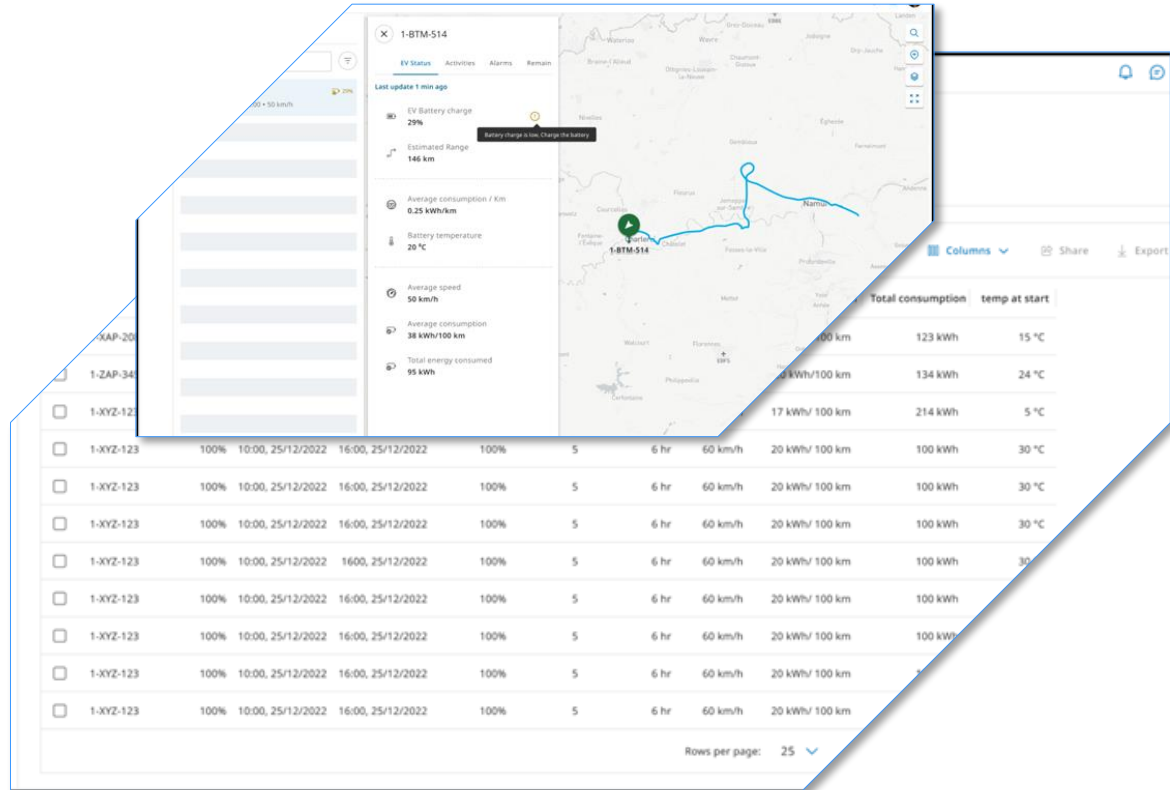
1-BTM-514

EV Status Activities Alarms Remain

Last update 1 min ago

EV Battery charge
29%

Battery charge is low. Charge the battery.

Estimated Range
146 km

Average consumption / Km
0.25 kWh/km

Battery temperature
20 °C

Average speed
50 km/h

Average consumption
38 kWh/100 km

Total energy consumed
95 kWh

29%
00 • 50 km/h

1-BTM-514

Columns Share Export

| | | | | | | | | | | Total consumption | temp at start |
|---|---|---|---|---|---|---|---|---|---|---|---|
| | 1-XAP-20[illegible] | | | | | | | | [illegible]00 km | 123 kWh | 15 °C |
| | 1-ZAP-34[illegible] | | | | | | | | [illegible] kWh/100 km | 134 kWh | 24 °C |
| | 1-XYZ-123 | | | | | | | | 17 kWh/ 100 km | 214 kWh | 5 °C |
| | 1-XYZ-123 | 100% | 10:00, 25/12/2022 | 16:00, 25/12/2022 | 100% | 5 | 6 hr | 60 km/h | 20 kWh/ 100 km | 100 kWh | 30 °C |
| | 1-XYZ-123 | 100% | 10:00, 25/12/2022 | 16:00, 25/12/2022 | 100% | 5 | 6 hr | 60 km/h | 20 kWh/ 100 km | 100 kWh | 30 °C |
| | 1-XYZ-123 | 100% | 10:00, 25/12/2022 | 16:00, 25/12/2022 | 100% | 5 | 6 hr | 60 km/h | 20 kWh/ 100 km | 100 kWh | 30 °C |
| | 1-XYZ-123 | 100% | 10:00, 25/12/2022 | 1600, 25/12/2022 | 100% | 5 | 6 hr | 60 km/h | 20 kWh/ 100 km | 100 kWh | 30 |
| | 1-XYZ-123 | 100% | 10:00, 25/12/2022 | 16:00, 25/12/2022 | 100% | 5 | 6 hr | 60 km/h | 20 kWh/ 100 km | 100 kWh | |
| | 1-XYZ-123 | 100% | 10:00, 25/12/2022 | 16:00, 25/12/2022 | 100% | 5 | 6 hr | 60 km/h | 20 kWh/ 100 km | 100 kWh | |
| | 1-XYZ-123 | 100% | 10:00, 25/12/2022 | 16:00, 25/12/2022 | 100% | 5 | 6 hr | 60 km/h | 20 kWh/ 100 km | | |
| | 1-XYZ-123 | 100% | 10:00, 25/12/2022 | 16:00, 25/12/2022 | 100% | 5 | 6 hr | 60 km/h | 20 kWh/ 100 km | | |

Rows per page: 25